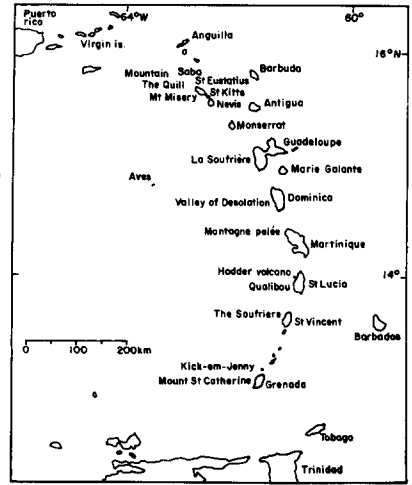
Puerto rico
64°W
60°
Virgin is.
Anguilla
16°N
Mountain
Saba
Barbuda
St Eustatius
The Quill
St Kitts
Mt Misery
Nevis
Antigua
Monserrat
Guadeloupe
La Soufrière
Marie Galante
Aves
Valley of Desolation
Dominica
Montagne pelée
Martinique
14°
Hodder volcano
Qualibou
St Lucia
The Soufrière
St Vincent
Barbados
0
100
200km
Kick-em-Jenny
Mount St Catherine
Grenada
Tobago
Trinidad